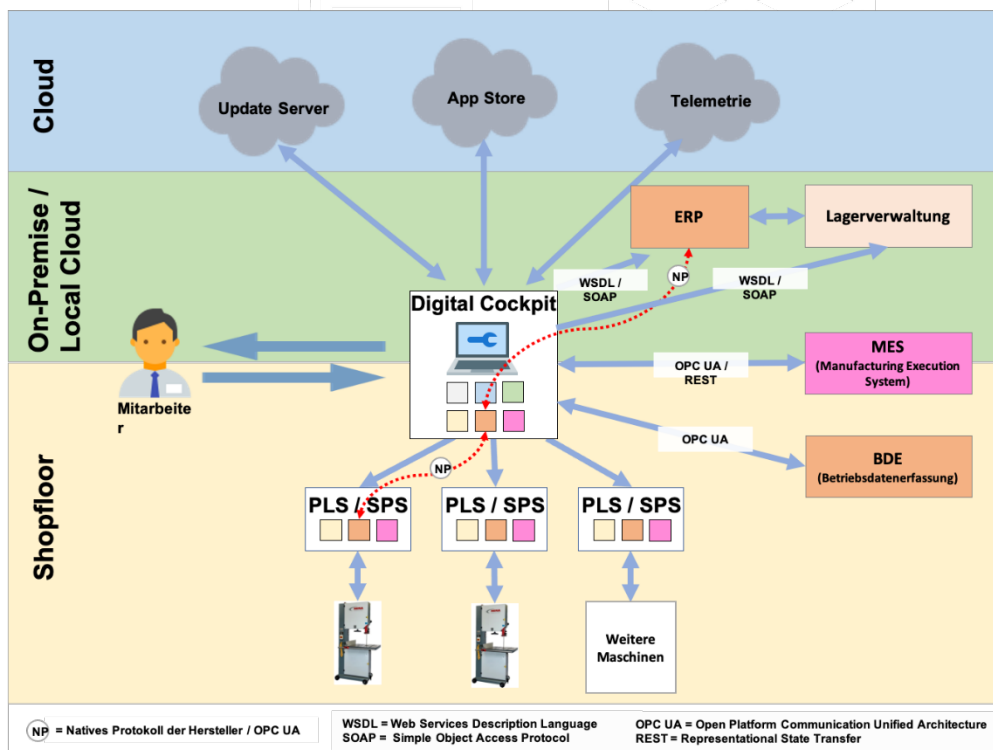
Cloud

Update Server

App Store

Telemetrie

On-Premise / Local Cloud

ERP

Lagerverwaltung

WSDL / SOAP

NP

WSDL / SOAP

Digital Cockpit

MES (Manufacturing Execution System)

OPC UA / REST

Mitarbeiter

OPC UA

BDE (Betriebsdatenerfassung)

Shopfloor

NP

PLS / SPS

PLS / SPS

PLS / SPS

Weitere Maschinen

NP = Natives Protokoll der Hersteller / OPC UA

WSDL = Web Services Description Language
SOAP = Simple Object Access Protocol

OPC UA = Open Platform Communication Unified Architecture
REST = Representational State Transfer